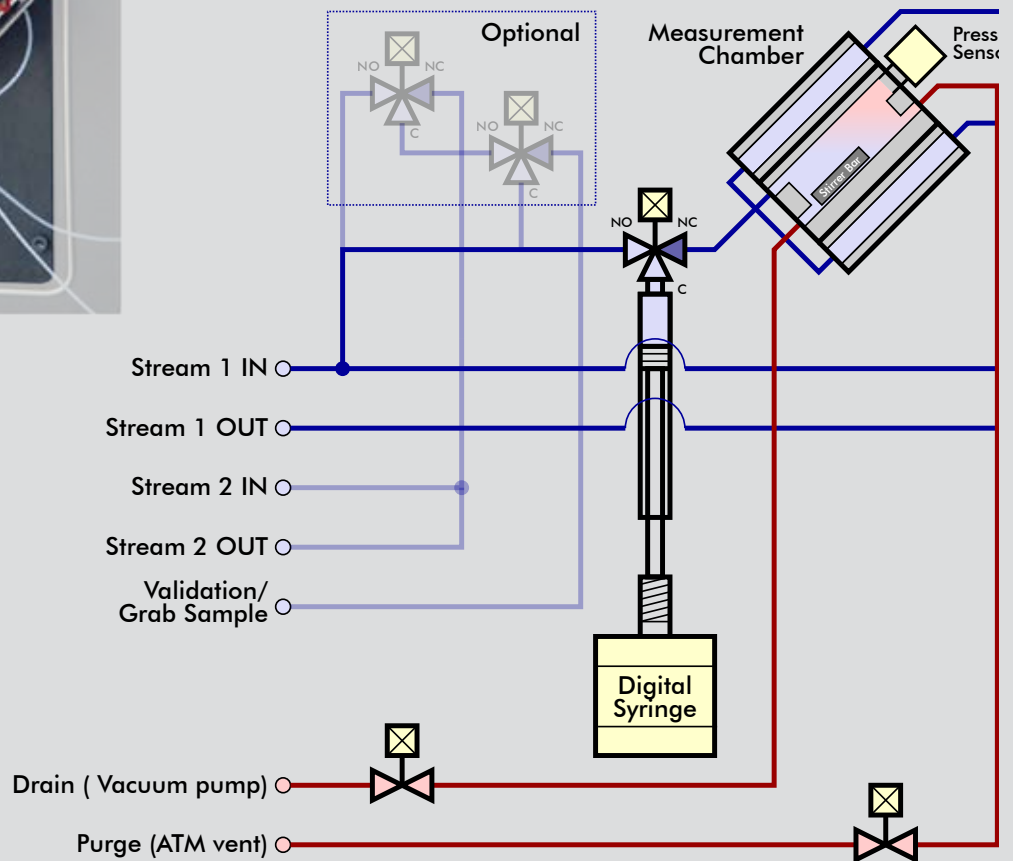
Optional

NO NC

C

NO NC

C

Measurement Chamber

Press Senso

Stirrer Bar

NO NC

C

Stream 1 IN

Stream 1 OUT

Stream 2 IN

Stream 2 OUT

Validation/ Grab Sample

Digital Syringe

Drain ( Vacuum pump)

Purge (ATM vent)